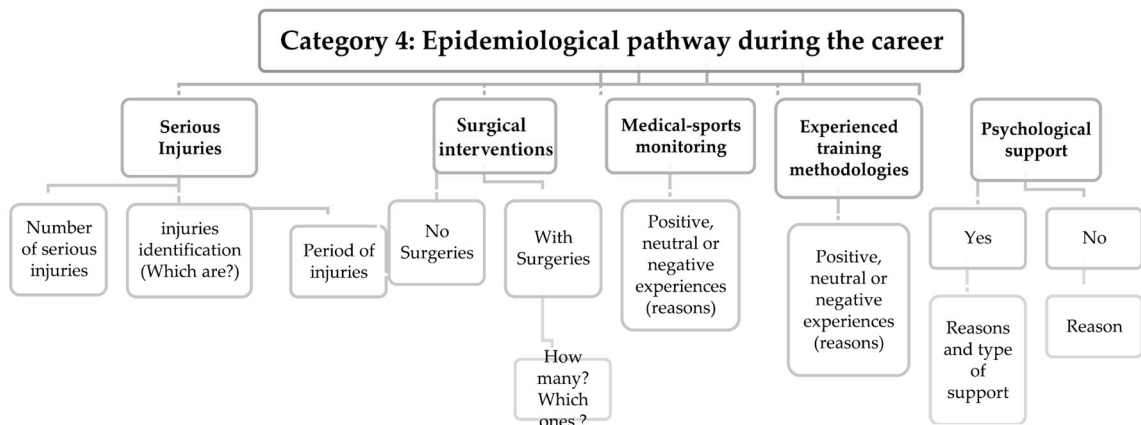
Category 4: Epidemiological pathway during the career

Serious Injuries

Number of serious injuries

injuries identification (Which are?)

Period of injuries

Surgical interventions

No Surgeries

With Surgeries

How many? Which ones ?

Medical-sports monitoring

Positive, neutral or negative experiences (reasons)

Experienced training methodologies

Positive, neutral or negative experiences (reasons)

Psychological support

Yes

Reasons and type of support

No

Reason